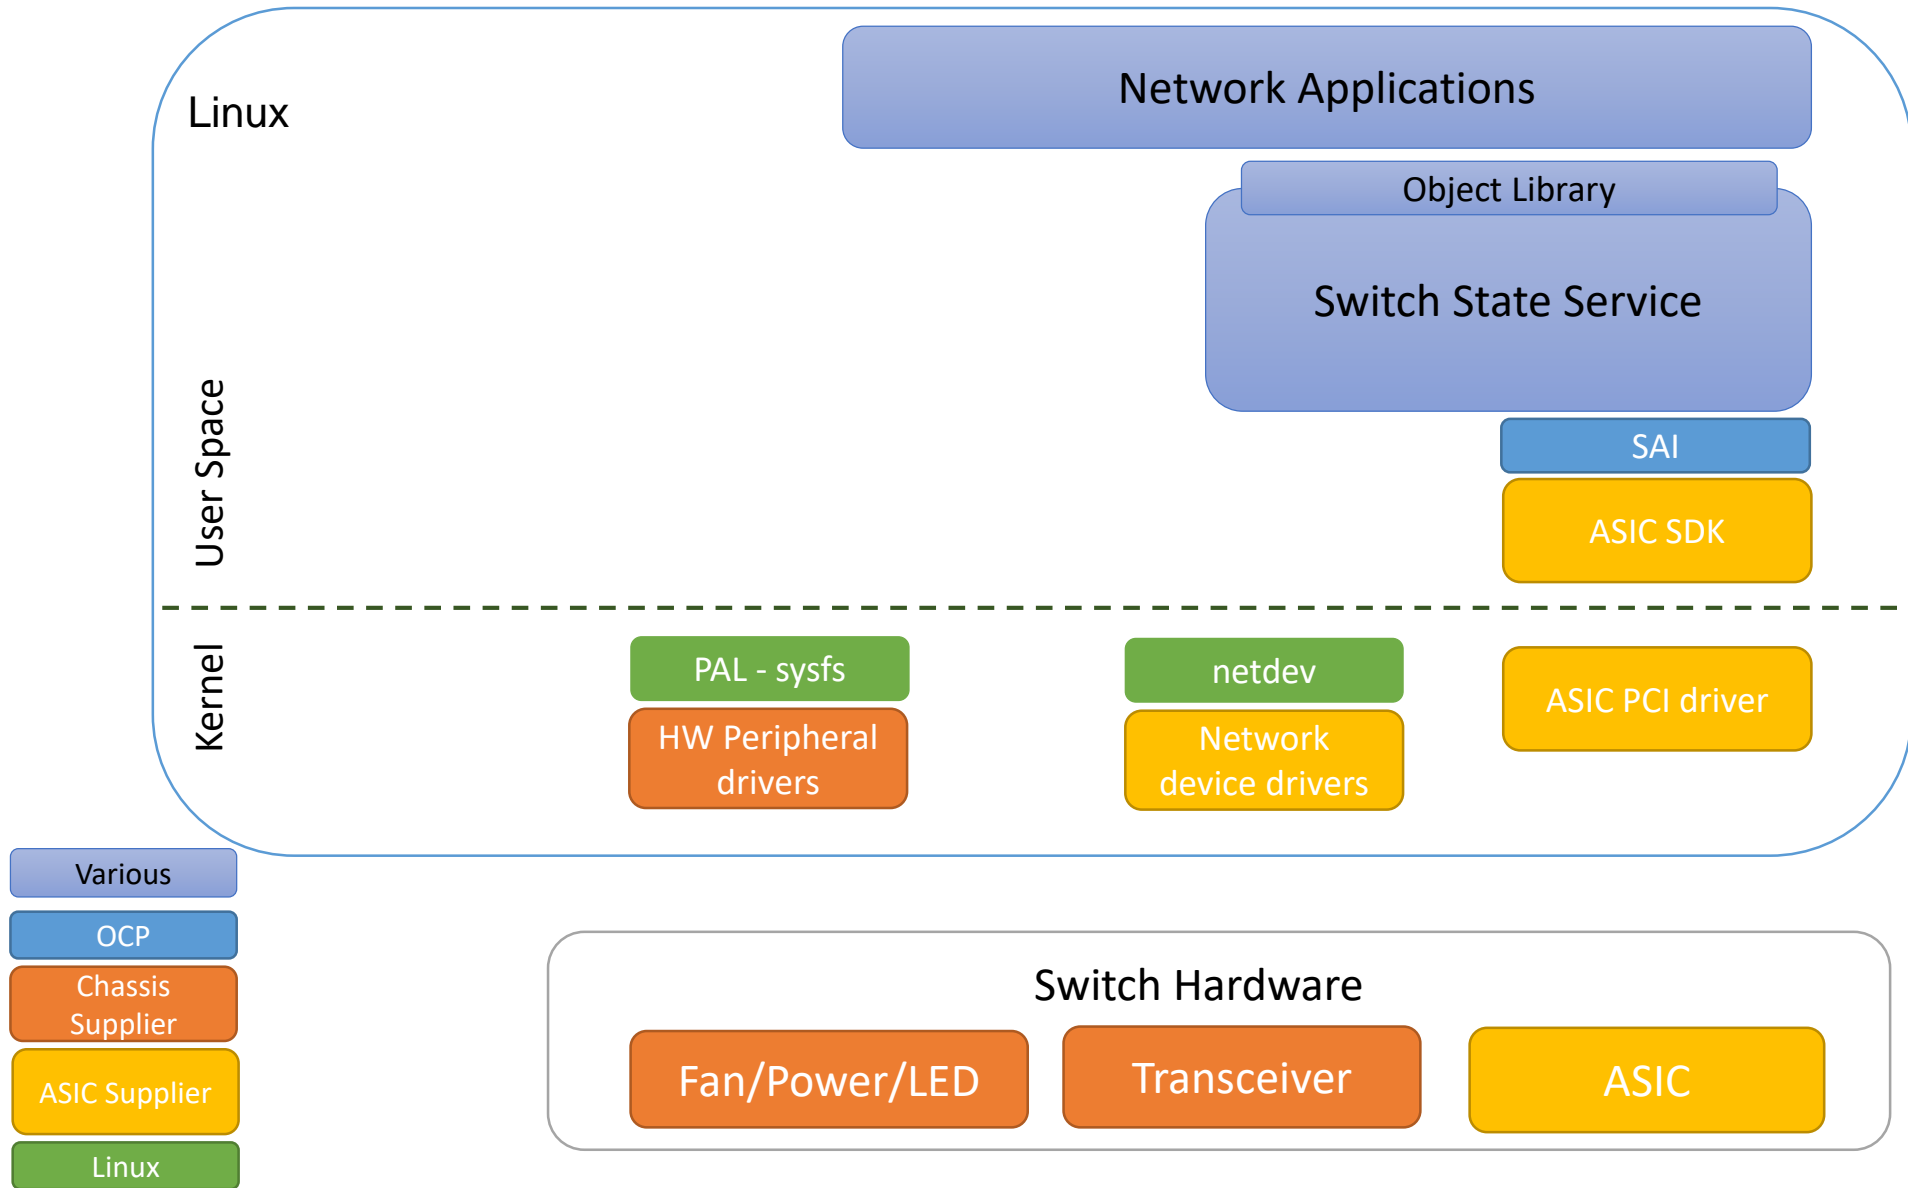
Linux

Network Applications

Object Library

Switch State Service

User Space

SAI

ASIC SDK

Kernel

PAL - sysfs

HW Peripheral drivers

netdev

Network device drivers

ASIC PCI driver

Various

OCP

Chassis Supplier

ASIC Supplier

Linux

Switch Hardware

Fan/Power/LED

Transceiver

ASIC